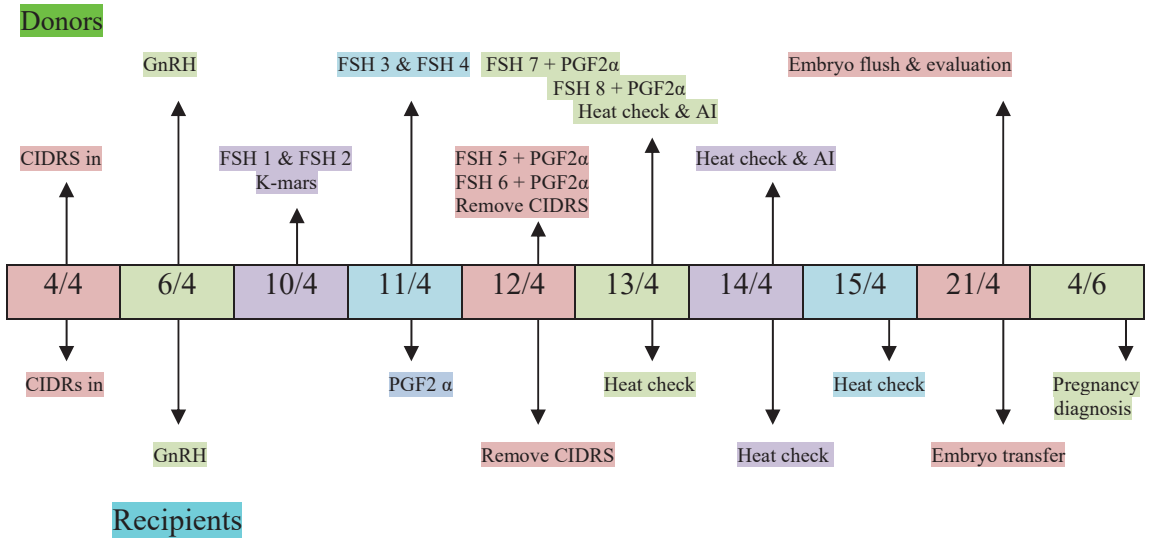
Donors

GnRH

FSH 3 & FSH 4

FSH 7 + PGF2α
FSH 8 + PGF2α
Heat check & AI

Embryo flush & evaluation

CIDRS in

FSH 1 & FSH 2
K-mars

FSH 5 + PGF2α
FSH 6 + PGF2α
Remove CIDRS

Heat check & AI

| 4/4 | 6/4 | 10/4 | 11/4 | 12/4 | 13/4 | 14/4 | 15/4 | 21/4 | 4/6 |
|---|---|---|---|---|---|---|---|---|---|

CIDRs in

PGF2 α

Heat check

Heat check

Pregnancy diagnosis

GnRH

Remove CIDRS

Heat check

Embryo transfer

Recipients